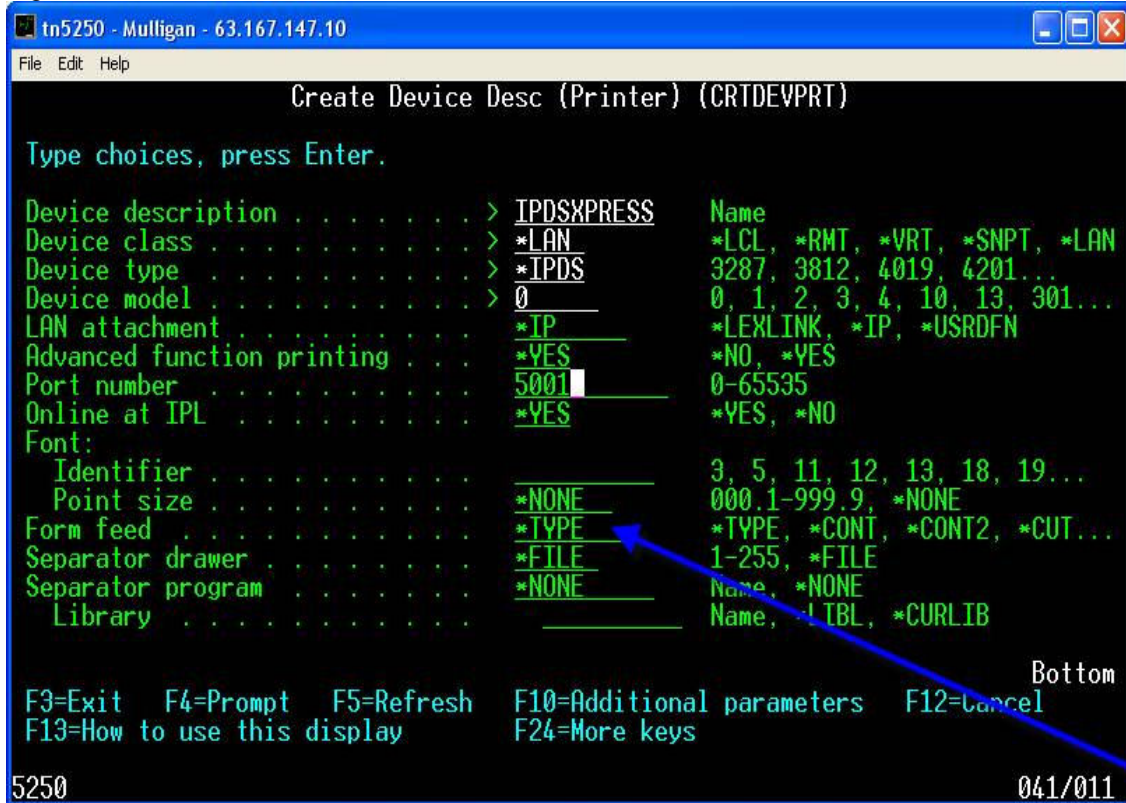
tn5250 - Mulligan - 63.167.147.10

File Edit Help

Create Device Desc (Printer) (CRTDEVPRT)

Type choices, press Enter.

Device description . . . . . . . . > IPDSXPRESS Name
Device class . . . . . . . . . . > *LAN *LCL, *RMT, *VRT, *SNPT, *LAN
Device type . . . . . . . . . . > *IPDS 3287, 3812, 4019, 4201...
Device model . . . . . . . . . . > 0 0, 1, 2, 3, 4, 10, 13, 301...
LAN attachment . . . . . . . . . *IP *LEXLINK, *IP, *USRDFN
Advanced function printing . . . *YES *NO, *YES
Port number . . . . . . . . . . 5001 0-65535
Online at IPL . . . . . . . . . *YES *YES, *NO
Font:
Identifier . . . . . . . . . . 3, 5, 11, 12, 13, 18, 19...
Point size . . . . . . . . . . *NONE 000.1-999.9, *NONE
Form feed . . . . . . . . . . . *TYPE *TYPE, *CONT, *CONT2, *CUT...
Separator drawer . . . . . . . . *FILE 1-255, *FILE
Separator program . . . . . . . *NONE Name, *NONE
Library . . . . . . . . . . . Name, *LIBL, *CURLIB

Bottom
F3=Exit F4=Prompt F5=Refresh F10=Additional parameters F12=Cancel
F13=How to use this display F24=More keys

5250 041/011